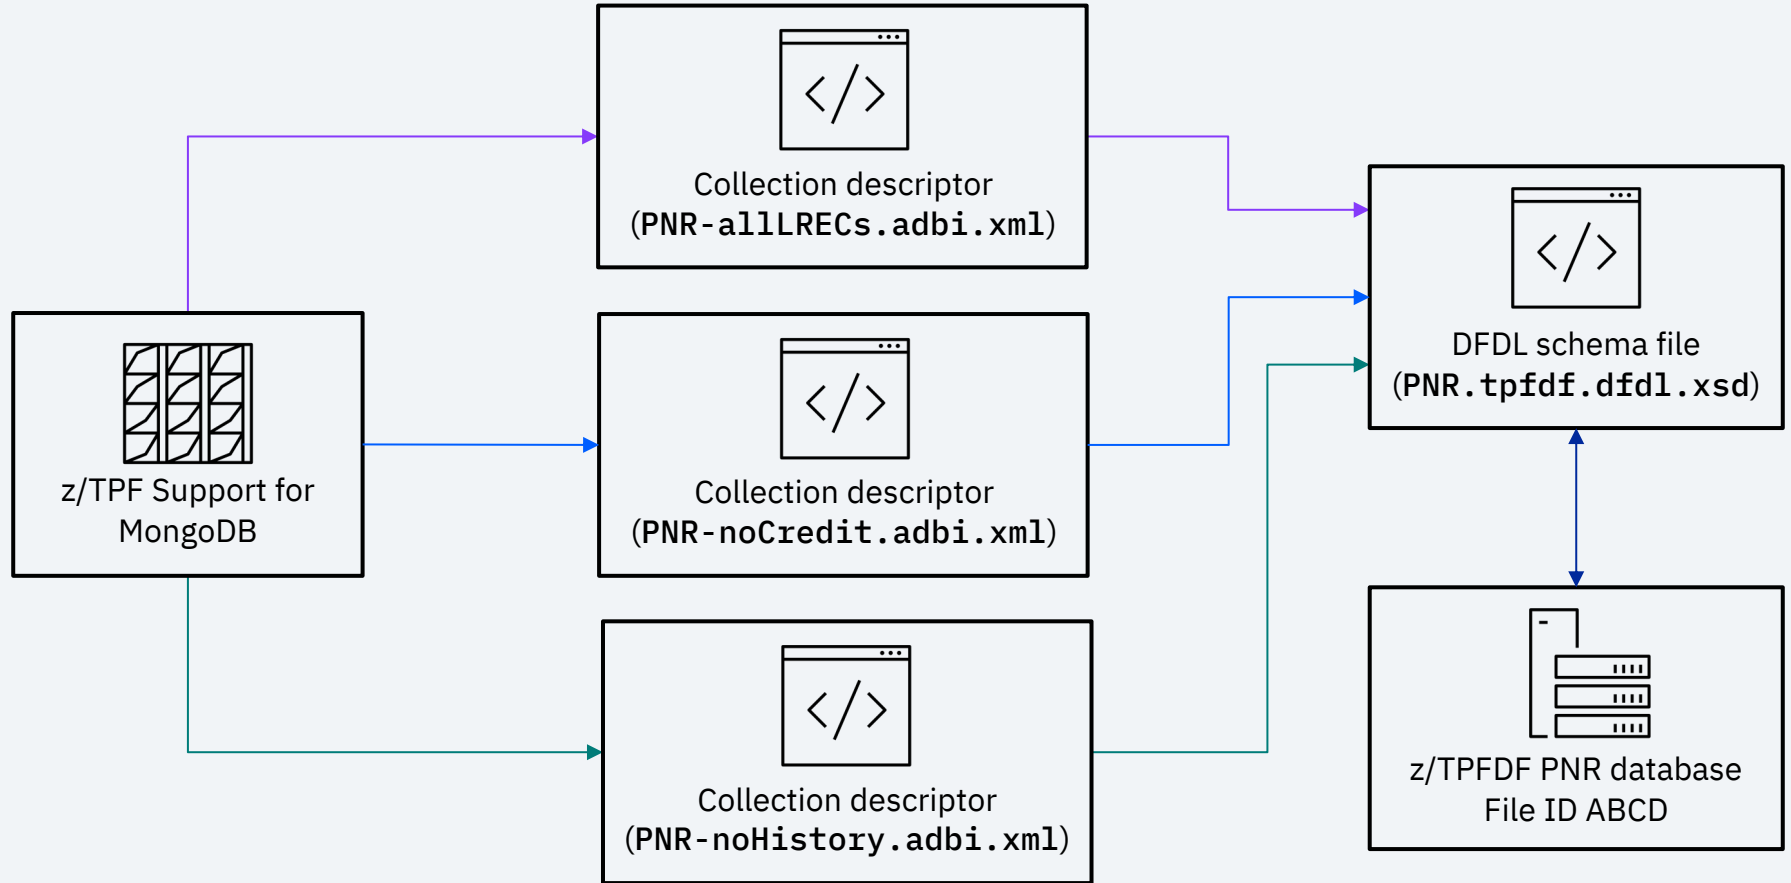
z/TPF Support for MongoDB

Collection descriptor
(PNR-allLRECs.adbi.xml)

Collection descriptor
(PNR-noCredit.adbi.xml)

Collection descriptor
(PNR-noHistory.adbi.xml)

DFDL schema file
(PNR.tpfdf.dfdl.xsd)

z/TPFDF PNR database
File ID ABCD